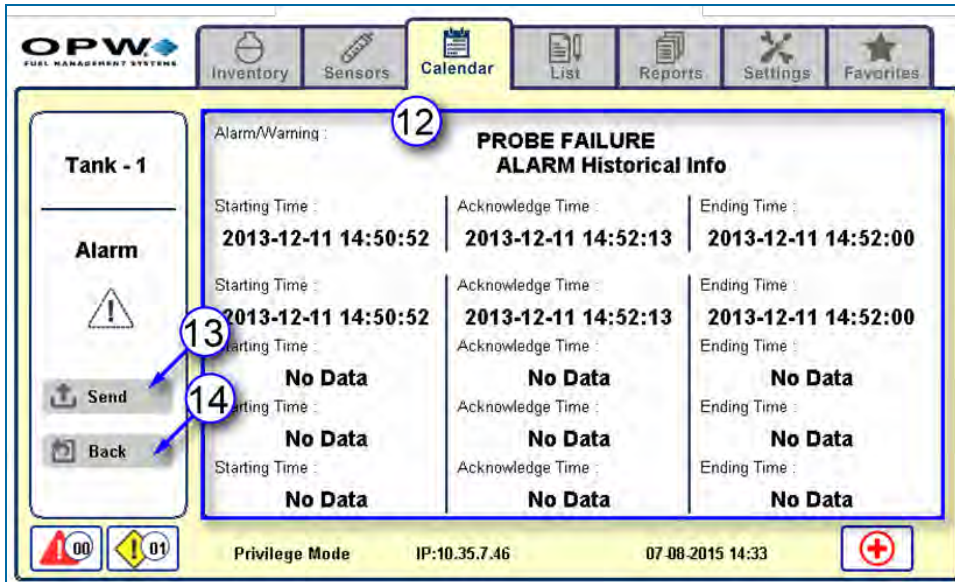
OPW
FUEL MANAGEMENT SYSTEMS

Inventory Sensors Calendar List Reports Settings Favorites

Tank - 1

Alarm

Send

Back

12

Alarm/Warning :

PROBE FAILURE
ALARM Historical Info

| Starting Time : | Acknowledge Time : | Ending Time : |
|---|---|---|
| 2013-12-11 14:50:52 | 2013-12-11 14:52:13 | 2013-12-11 14:52:00 |
| Starting Time : | Acknowledge Time : | Ending Time : |
| 2013-12-11 14:50:52 | 2013-12-11 14:52:13 | 2013-12-11 14:52:00 |
| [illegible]rting Time : | Acknowledge Time : | Ending Time : |
| No Data | No Data | No Data |
| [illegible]rting Time : | Acknowledge Time : | Ending Time : |
| No Data | No Data | No Data |
| Starting Time : | Acknowledge Time : | Ending Time : |
| No Data | No Data | No Data |

13

14

00 01

Privilege Mode IP:10.35.7.46 07-08-2015 14:33